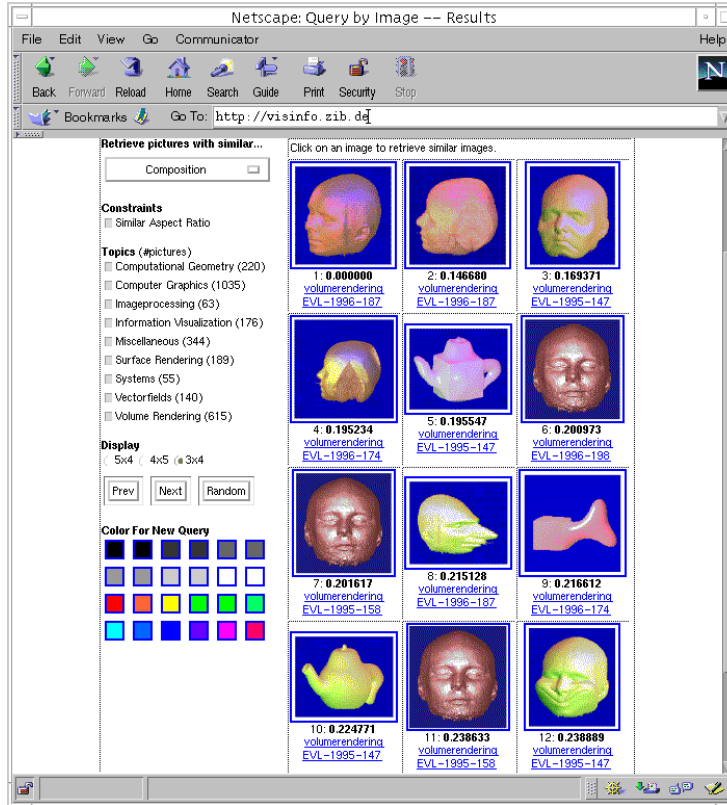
Netscape: Query by Image -- Results

File Edit View Go Communicator Help

Back Forward Reload Home Search Guide Print Security Stop

Bookmarks Go To: http://visinfo.zib.de

Retrieve pictures with similar...

Composition

Constraints
Similar Aspect Ratio

Topics (#pictures)
Computational Geometry (220)
Computer Graphics (1035)
Imageprocessing (63)
Information Visualization (176)
Miscellaneous (344)
Surface Rendering (189)
Systems (55)
Vectorfields (140)
Volume Rendering (615)

Display
5x4 4x5 3x4

Prev Next Random

Color For New Query

Click on an image to retrieve similar images.

| | | |
|---|---|---|
| 1: **0.000000** volumerendering EVL-1996-187 | 2: **0.146680** volumerendering EVL-1996-187 | 3: **0.169371** volumerendering EVL-1995-147 |
| 4: **0.195234** volumerendering EVL-1996-174 | 5: **0.195547** volumerendering EVL-1995-147 | 6: **0.200973** volumerendering EVL-1996-198 |
| 7: **0.201617** volumerendering EVL-1995-158 | 8: **0.215128** volumerendering EVL-1996-187 | 9: **0.216612** volumerendering EVL-1996-174 |
| 10: **0.224771** volumerendering EVL-1995-147 | 11: **0.238633** volumerendering EVL-1995-158 | 12: **0.238889** volumerendering EVL-1995-147 |